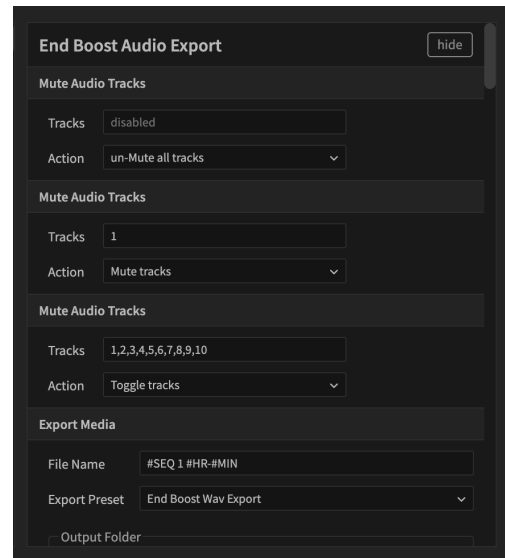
End Boost Audio Export

hide

Mute Audio Tracks

Tracks disabled

Action un-Mute all tracks

Mute Audio Tracks

Tracks 1

Action Mute tracks

Mute Audio Tracks

Tracks 1,2,3,4,5,6,7,8,9,10

Action Toggle tracks

Export Media

File Name #SEQ 1 #HR-#MIN

Export Preset End Boost Wav Export

Output Folder